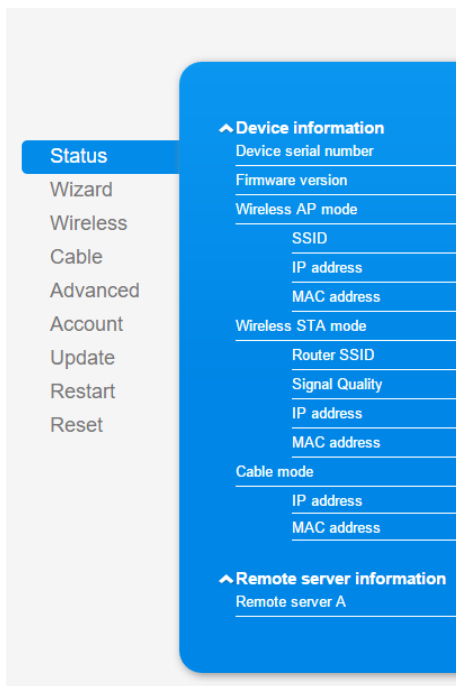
Status
Wizard
Wireless
Cable
Advanced
Account
Update
Restart
Reset

^Device information
Device serial number
Firmware version
Wireless AP mode
SSID
IP address
MAC address
Wireless STA mode
Router SSID
Signal Quality
IP address
MAC address
Cable mode
IP address
MAC address

^Remote server information
Remote server A